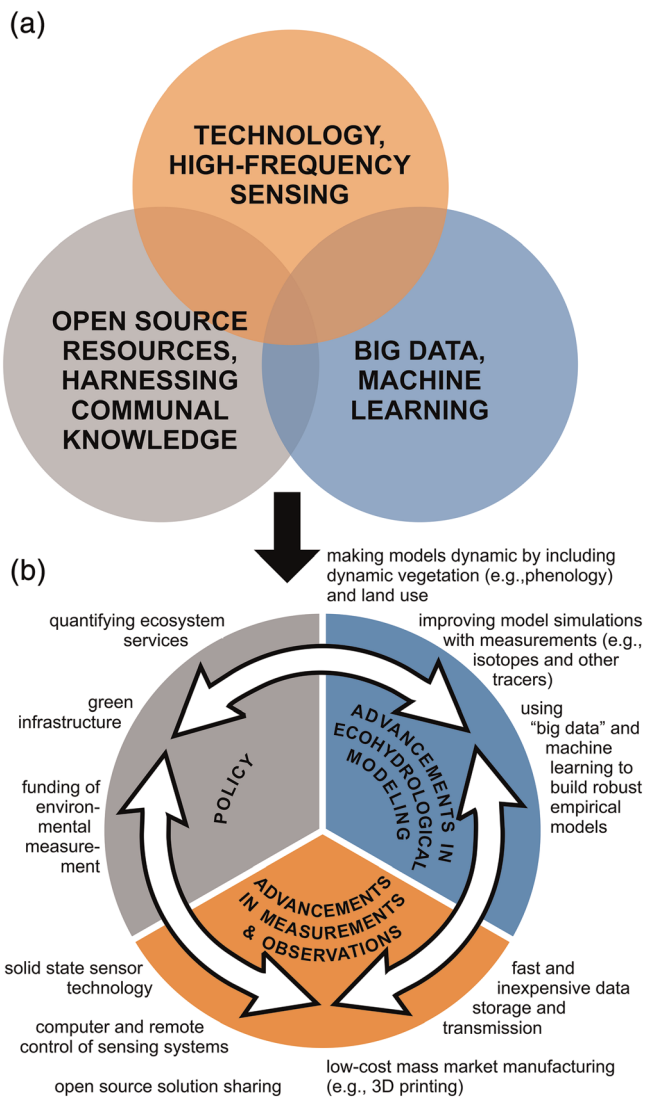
(a)

TECHNOLOGY, HIGH-FREQUENCY SENSING

OPEN SOURCE RESOURCES, HARNESSING COMMUNAL KNOWLEDGE

BIG DATA, MACHINE LEARNING

(b)

making models dynamic by including dynamic vegetation (e.g.,phenology) and land use

quantifying ecosystem services

improving model simulations with measurements (e.g., isotopes and other tracers)

green infrastructure

using "big data" and machine learning to build robust empirical models

funding of environmental measurement

POLICY

ADVANCEMENTS IN ECOHYDROLOGICAL MODELING

ADVANCEMENTS IN MEASUREMENTS & OBSERVATIONS

solid state sensor technology

fast and inexpensive data storage and transmission

computer and remote control of sensing systems

low-cost mass market manufacturing (e.g., 3D printing)

open source solution sharing